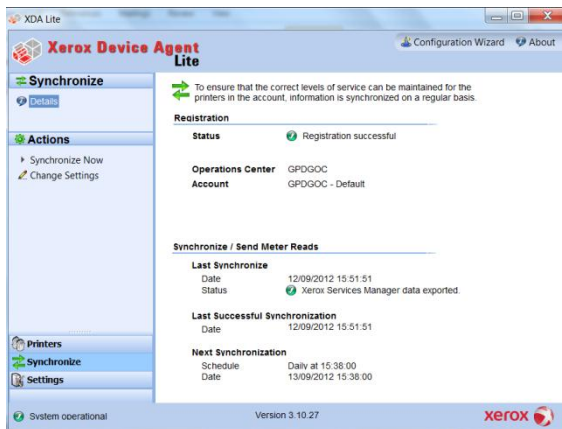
XDA Lite

Xerox Device Agent Lite

Configuration Wizard About

Synchronize

Details

Actions

Synchronize Now

Change Settings

Printers

Synchronize

Settings

To ensure that the correct levels of service can be maintained for the printers in the account, information is synchronized on a regular basis.

Registration

Status Registration successful

Operations Center GPDGOC

Account GPDGOC - Default

Synchronize / Send Meter Reads

Last Synchronize

Date 12/09/2012 15:51:51

Status Xerox Services Manager data exported.

Last Successful Synchronization

Date 12/09/2012 15:51:51

Next Synchronization

Schedule Daily at 15:38:00

Date 13/09/2012 15:38:00

System operational

Version 3.10.27

xerox